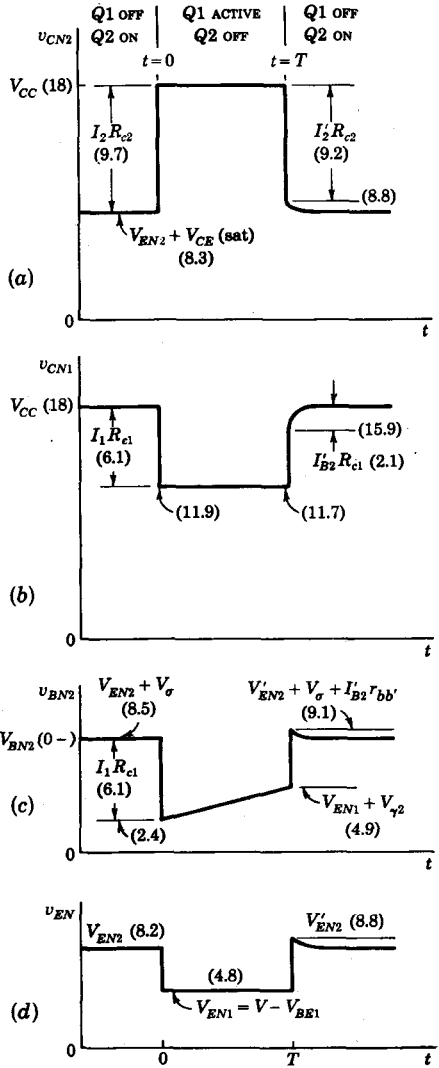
$Q1$ OFF $Q2$ ON | $Q1$ ACTIVE $Q2$ OFF | $Q1$ OFF $Q2$ ON

$v_{CN2}$

$t = 0$

$t = T$

$V_{CC}$ (18)

$I_2R_{c2}$ (9.7)

$I_2'R_{c2}$ (9.2)

(8.8)

$V_{EN2} + V_{CE}$ (sat) (8.3)

(a)

0

$t$

$v_{CN1}$

$V_{CC}$ (18)

$I_1R_{c1}$ (6.1)

(15.9)

$I_{B2}'R_{c1}$ (2.1)

(11.9)

(11.7)

(b)

0

$t$

$v_{BN2}$

$V_{EN2} + V_{\sigma}$ (8.5)

$V_{EN2}' + V_{\sigma} + I_{B2}'r_{bb'}$ (9.1)

$V_{BN2}(0-)$

$I_1R_{c1}$ (6.1)

(c)

(2.4)

$V_{EN1} + V_{\gamma 2}$ (4.9)

0

$t$

$v_{EN}$

$V_{EN2}$ (8.2)

$V_{EN2}'$ (8.8)

(4.8)

(d)

$V_{EN1} = V - V_{BE1}$

0

0

$T$

$t$